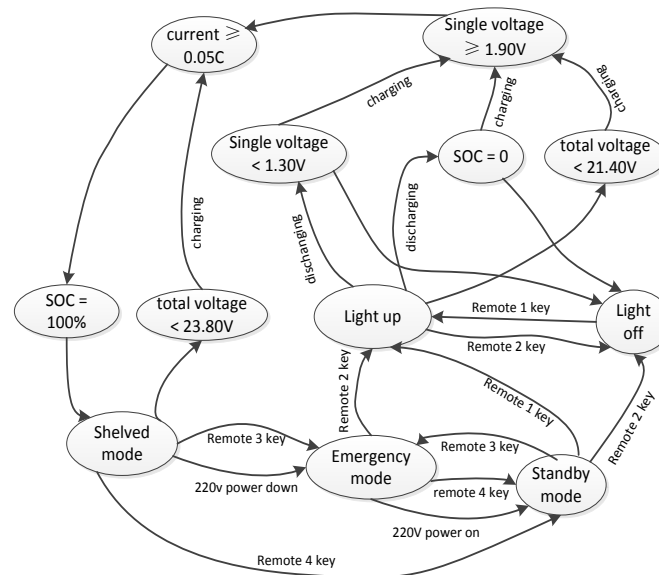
current ⩾ 0.05C

Single voltage ⩾ 1.90V

charging

charging

charging

Single voltage < 1.30V

SOC = 0

total voltage < 21.40V

charging

discharging

discharging

SOC = 100%

total voltage < 23.80V

Light up

Remote 1 key

Light off

Remote 2 key

Remote 2 key

Remote 1 key

Shelved mode

Remote 3 key

Emergency mode

Remote 3 key

Standby mode

Remote 2 key

220v power down

remote 4 key

220V power on

Remote 4 key